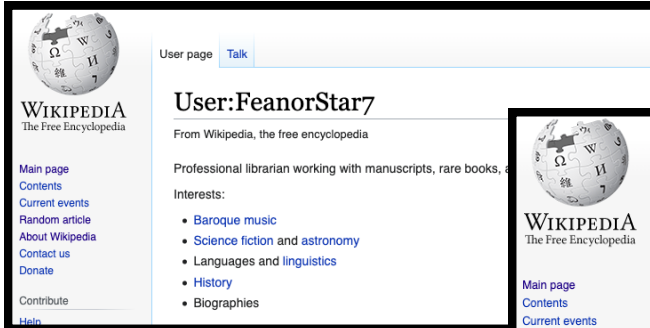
Ω W И 維

WIKIPEDIA
The Free Encyclopedia

Main page
Contents
Current events
Random article
About Wikipedia
Contact us
Donate

Contribute
Help

User page Talk

User:FeanorStar7

From Wikipedia, the free encyclopedia

Professional librarian working with manuscripts, rare books, a

Interests:

- Baroque music
- Science fiction and astronomy
- Languages and linguistics
- History
- Biographies

Ω W И 維

WIKIPEDIA
The Free Encyclopedia

Main page
Contents
Current events